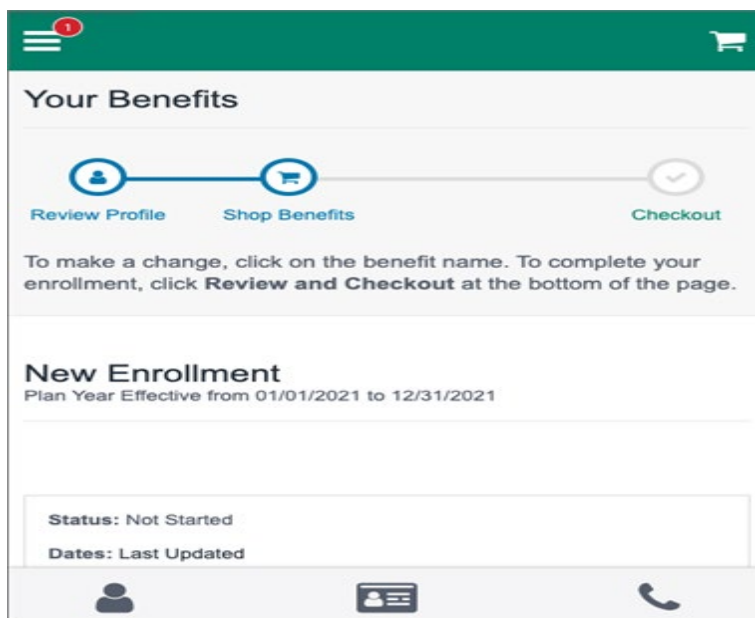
1

Your Benefits

Review Profile

Shop Benefits

Checkout

To make a change, click on the benefit name. To complete your enrollment, click **Review and Checkout** at the bottom of the page.

New Enrollment

Plan Year Effective from 01/01/2021 to 12/31/2021

**Status:** Not Started

**Dates:** Last Updated